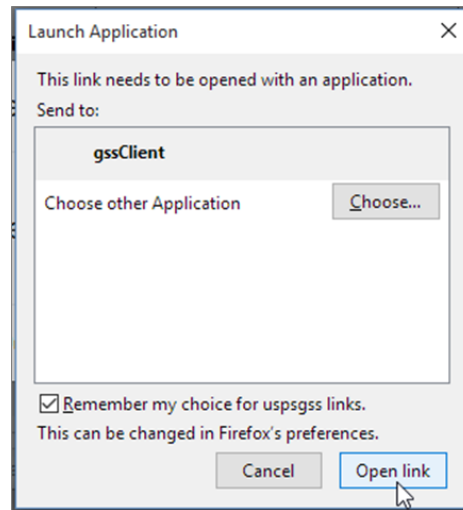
Launch Application

This link needs to be opened with an application.

Send to:

gssClient

Choose other Application

Choose...

Remember my choice for uspsgss links.

This can be changed in Firefox's preferences.

Cancel

Open link